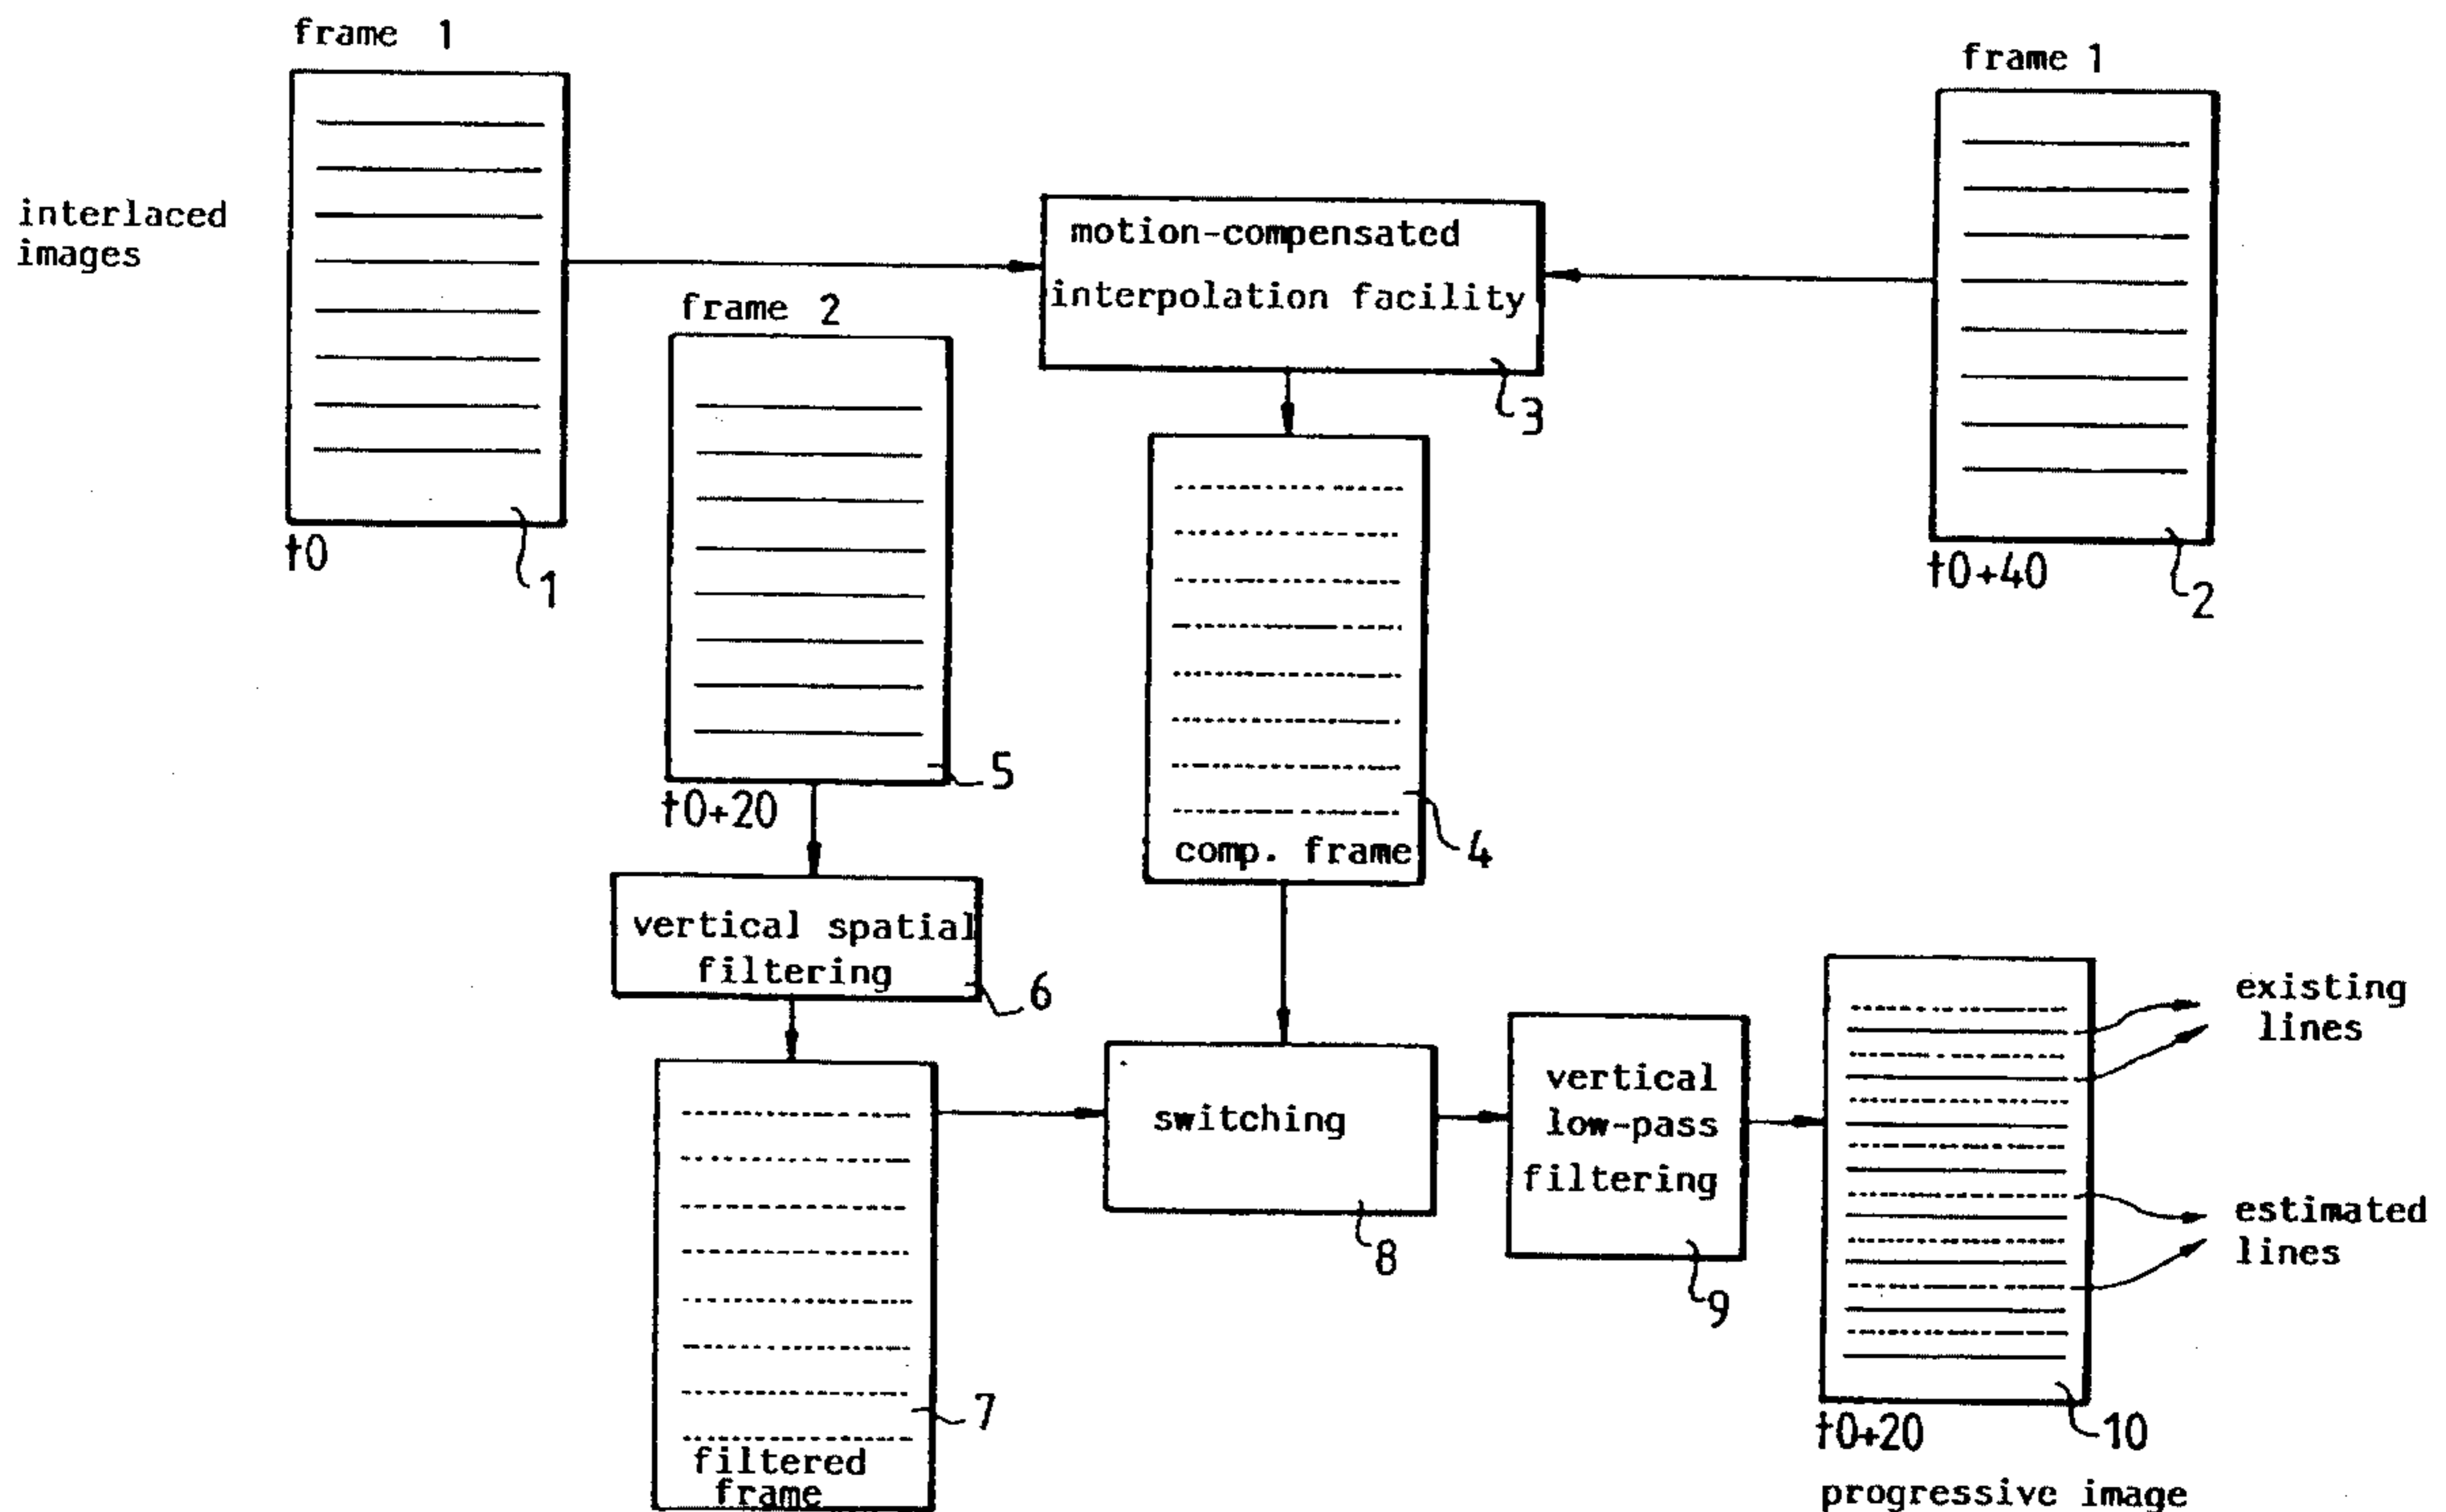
frame 1

interlaced images

t0

1

frame 2

t0+20

5

motion-compensated interpolation facility

3

frame 1

t0+40

2

comp. frame

4

vertical spatial filtering

6

filtered frame

7

switching

8

vertical low-pass filtering

9

existing lines

estimated lines

t0+20

10

progressive image